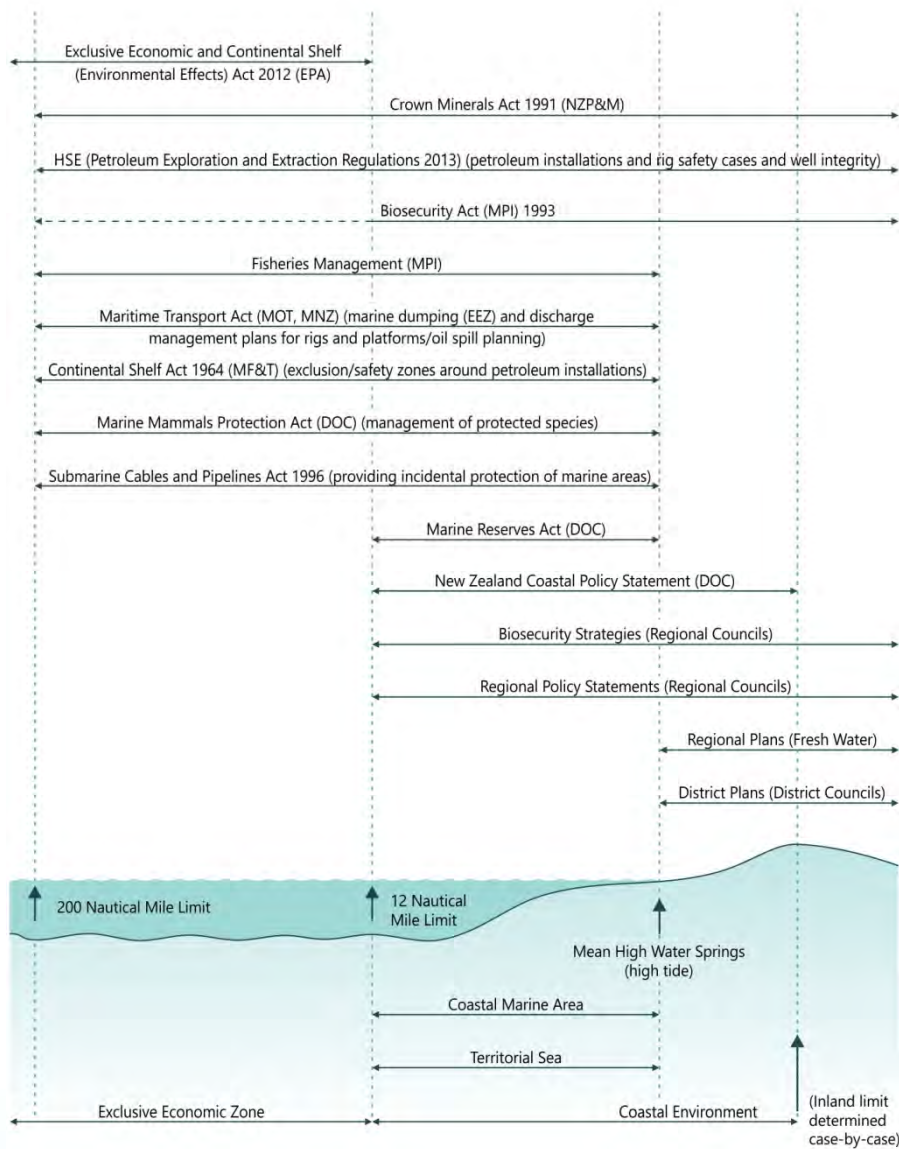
Exclusive Economic and Continental Shelf (Environmental Effects) Act 2012 (EPA)

Crown Minerals Act 1991 (NZP&M)

HSE (Petroleum Exploration and Extraction Regulations 2013) (petroleum installations and rig safety cases and well integrity)

Biosecurity Act (MPI) 1993

Fisheries Management (MPI)

Maritime Transport Act (MOT, MNZ) (marine dumping (EEZ) and discharge management plans for rigs and platforms/oil spill planning)

Continental Shelf Act 1964 (MF&T) (exclusion/safety zones around petroleum installations)

Marine Mammals Protection Act (DOC) (management of protected species)

Submarine Cables and Pipelines Act 1996 (providing incidental protection of marine areas)

Marine Reserves Act (DOC)

New Zealand Coastal Policy Statement (DOC)

Biosecurity Strategies (Regional Councils)

Regional Policy Statements (Regional Councils)

Regional Plans (Fresh Water)

District Plans (District Councils)

200 Nautical Mile Limit

12 Nautical Mile Limit

Mean High Water Springs (high tide)

Coastal Marine Area

Territorial Sea

Exclusive Economic Zone

Coastal Environment

(Inland limit determined case-by-case)